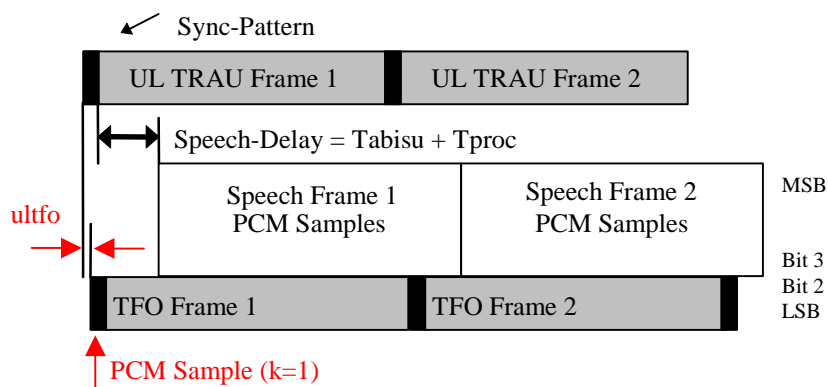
Sync-Pattern

UL TRAU Frame 1

UL TRAU Frame 2

Speech-Delay = Tabisu + Tproc

Speech Frame 1
PCM Samples

Speech Frame 2
PCM Samples

MSB

ultfo

Bit 3
Bit 2

TFO Frame 1

TFO Frame 2

LSB

PCM Sample (k=1)